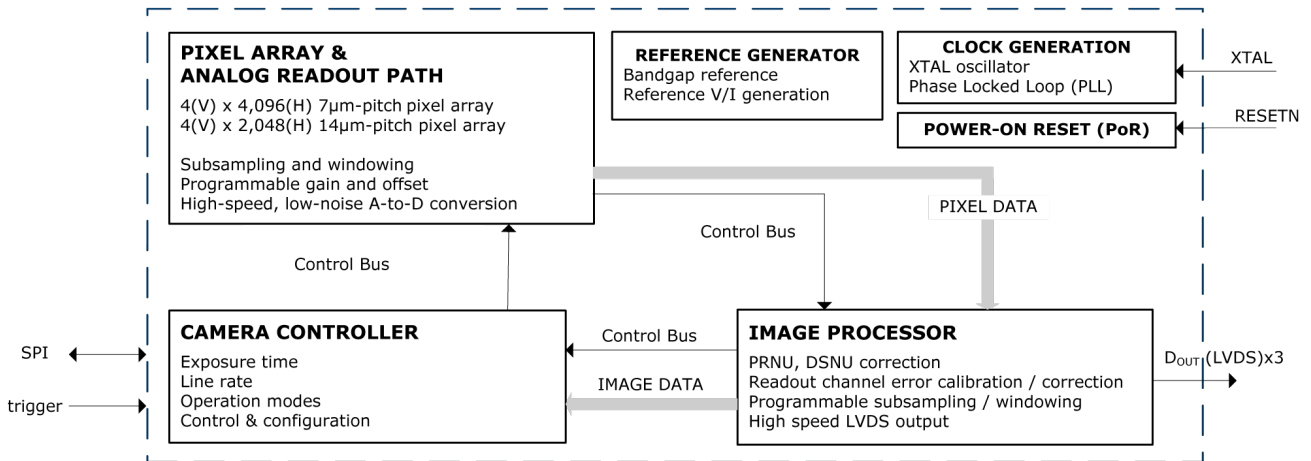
PIXEL ARRAY & ANALOG READOUT PATH
4(V) x 4,096(H) 7µm-pitch pixel array
4(V) x 2,048(H) 14µm-pitch pixel array

Subsampling and windowing
Programmable gain and offset
High-speed, low-noise A-to-D conversion

REFERENCE GENERATOR
Bandgap reference
Reference V/I generation

CLOCK GENERATION
XTAL oscillator
Phase Locked Loop (PLL)

XTAL

POWER-ON RESET (PoR)

RESETN

PIXEL DATA

Control Bus

Control Bus

CAMERA CONTROLLER
Exposure time
Line rate
Operation modes
Control & configuration

Control Bus

IMAGE DATA

IMAGE PROCESSOR
PRNU, DSNU correction
Readout channel error calibration / correction
Programmable subsampling / windowing
High speed LVDS output

SPI

trigger

$D_{OUT}$ (LVDS)x3